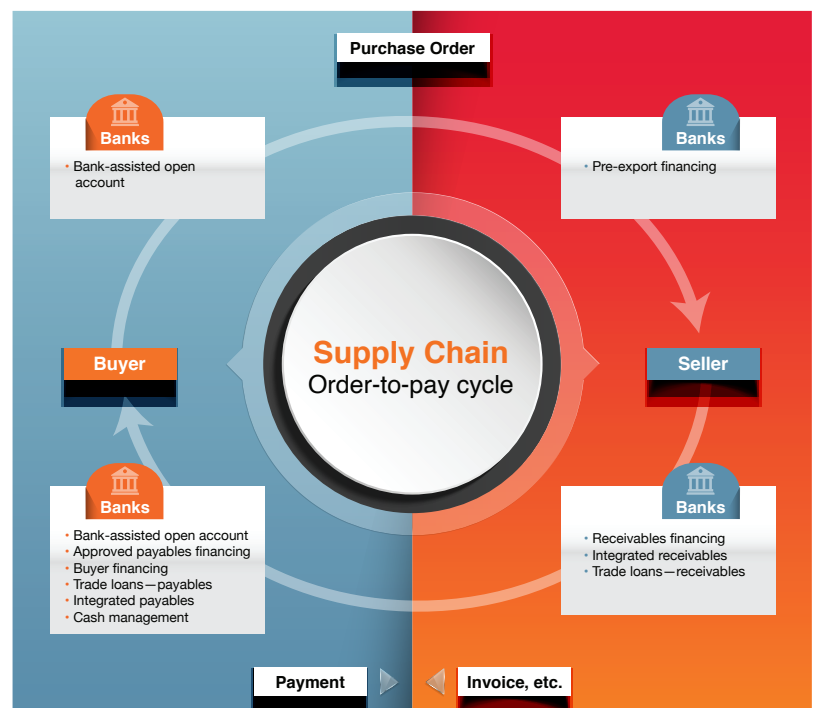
Purchase Order

Banks

• Bank-assisted open account

Banks

• Pre-export financing

Buyer

Supply Chain
Order-to-pay cycle

Seller

Banks

• Bank-assisted open account
• Approved payables financing
• Buyer financing
• Trade loans—payables
• Integrated payables
• Cash management

Banks

• Receivables financing
• Integrated receivables
• Trade loans—receivables

Payment

Invoice, etc.